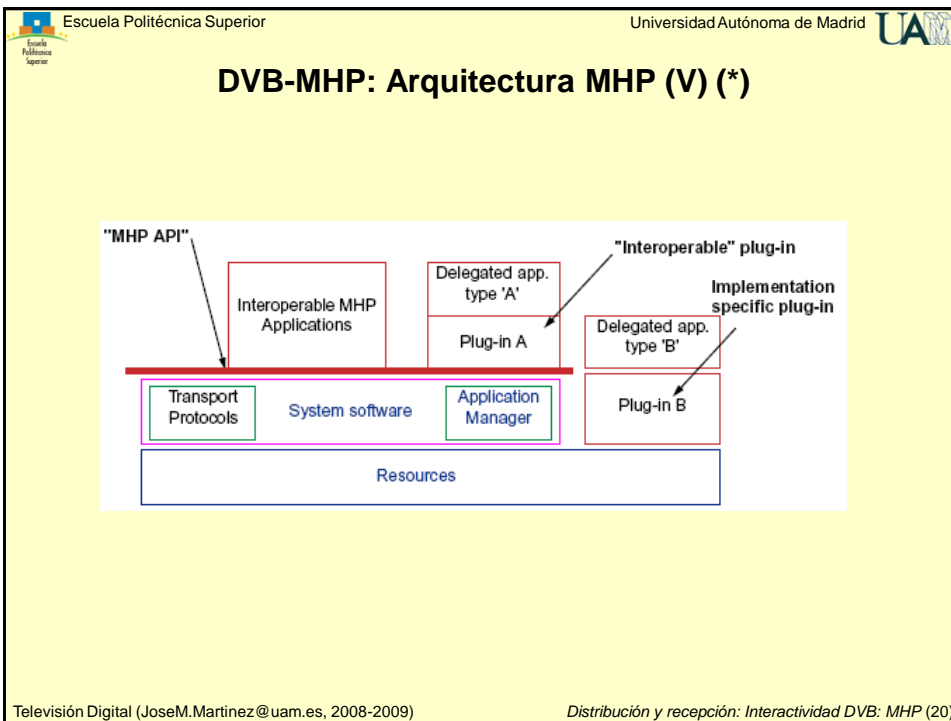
Escuela Politécnica Superior

Universidad Autónoma de Madrid

UAM

DVB-MHP: Arquitectura MHP (V) (*)

"MHP API"

Interoperable MHP Applications

Delegated app. type 'A'

Plug-in A

"Interoperable" plug-in

Implementation specific plug-in

Delegated app. type 'B'

Transport Protocols

System software

Application Manager

Plug-in B

Resources

Televisión Digital (JoseM.Martinez@uam.es, 2008-2009)

Distribución y recepción: Interactividad DVB: MHP (20)